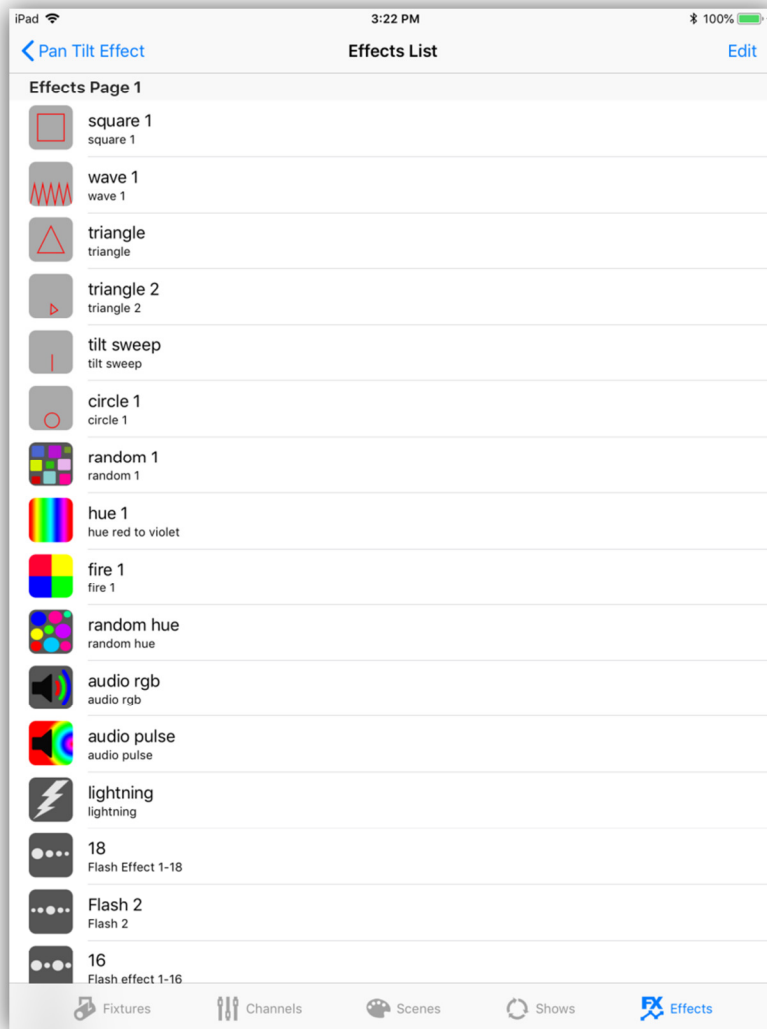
iPad 3:22 PM 100%

Pan Tilt Effect
Effects List
Edit

Effects Page 1

square 1
square 1

wave 1
wave 1

triangle
triangle

triangle 2
triangle 2

tilt sweep
tilt sweep

circle 1
circle 1

random 1
random 1

hue 1
hue red to violet

fire 1
fire 1

random hue
random hue

audio rgb
audio rgb

audio pulse
audio pulse

lightning
lightning

18
Flash Effect 1-18

Flash 2
Flash 2

16
Flash effect 1-16

Fixtures
Channels
Scenes
Shows
FX
Effects